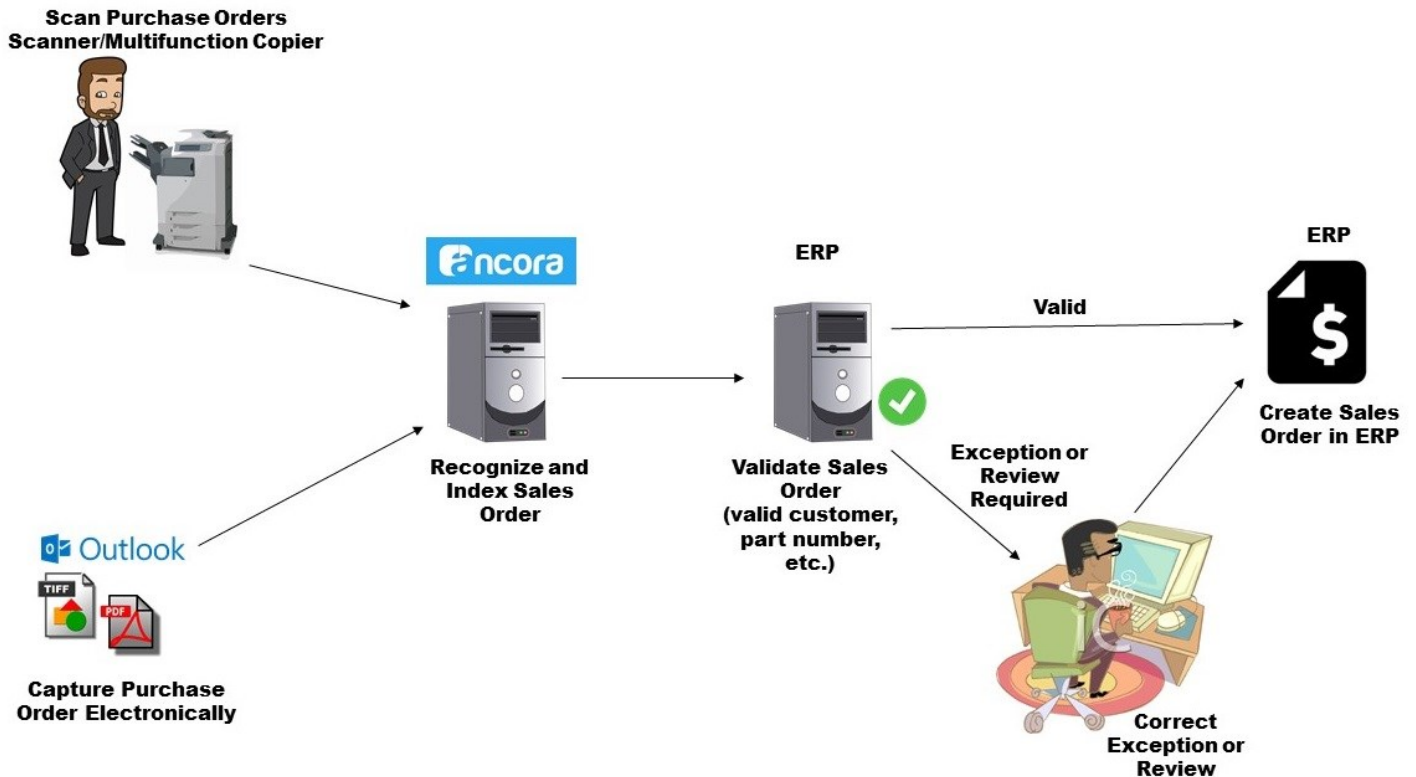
Scan Purchase Orders
Scanner/Multifunction Copier

ancora

Recognize and Index Sales Order

ERP

Validate Sales Order (valid customer, part number, etc.)

Valid

ERP

$

Create Sales Order in ERP

Exception or Review Required

Outlook

TIFF

PDF

Capture Purchase Order Electronically

Correct Exception or Review